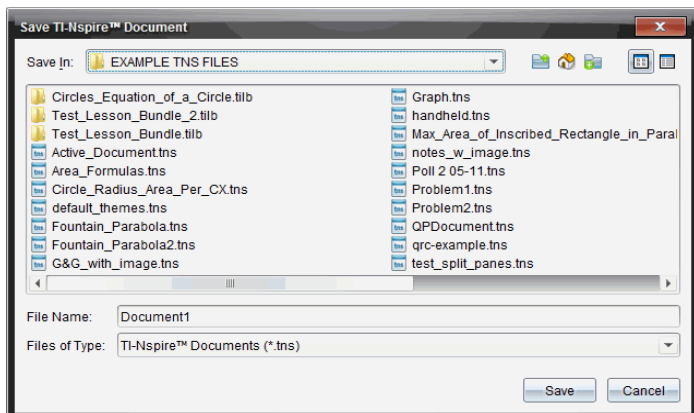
Save TI-Nspire™ Document

Save In: EXAMPLE TNS FILES

Circles_Equation_of_a_Circle.tilb
Test_Lesson_Bundle_2.tilb
Test_Lesson_Bundle.tilb
Active_Document.tns
Area_Formulas.tns
Circle_Radius_Area_Per_CX.tns
default_themes.tns
Fountain_Parabola.tns
Fountain_Parabola2.tns
G&G_with_image.tns

Graph.tns
handheld.tns
Max_Area_of_Inscribed_Rectangle_in_Paral
notes_w_image.tns
Poll 2 05-11.tns
Problem1.tns
Problem2.tns
QPDocument.tns
qrc-example.tns
test_split_panes.tns

File Name: Document1

Files of Type: TI-Nspire™ Documents (*.tns)

Save Cancel